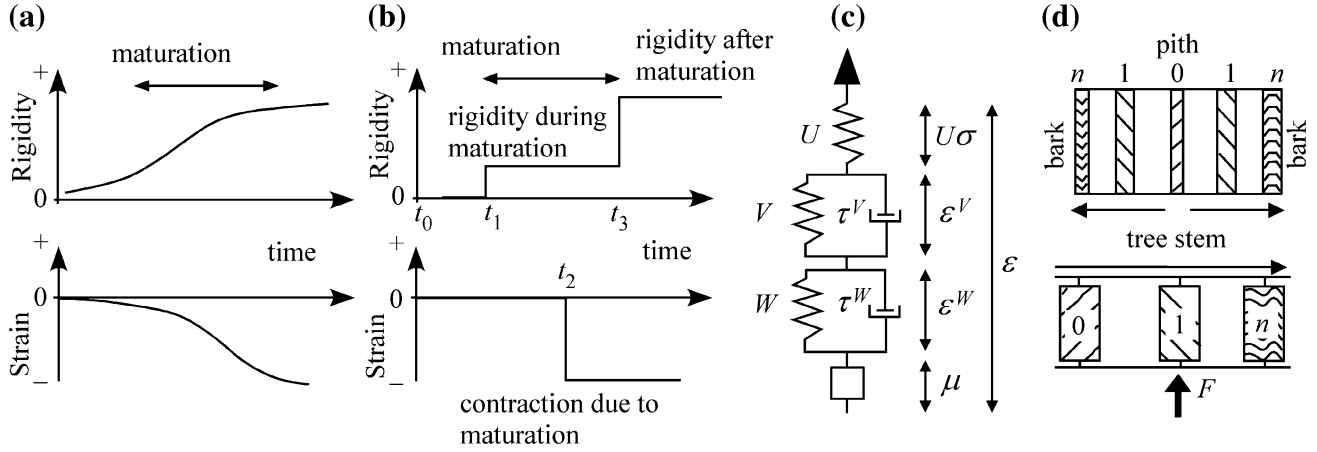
(a)

maturation

Rigidity

+

0

time

Strain

+

0

–

(b)

maturation

rigidity after maturation

Rigidity

+

rigidity during maturation

0

$t_0$ $t_1$ $t_3$

time

Strain

+

0

$t_2$

–

contraction due to maturation

(c)

$U$

$U\sigma$

$V$

$\tau^V$

$\varepsilon^V$

$\varepsilon$

$W$

$\tau^W$

$\varepsilon^W$

$\mu$

(d)

pith

$n$ 1 0 1 $n$

bark

bark

tree stem

0

1

$n$

$F$